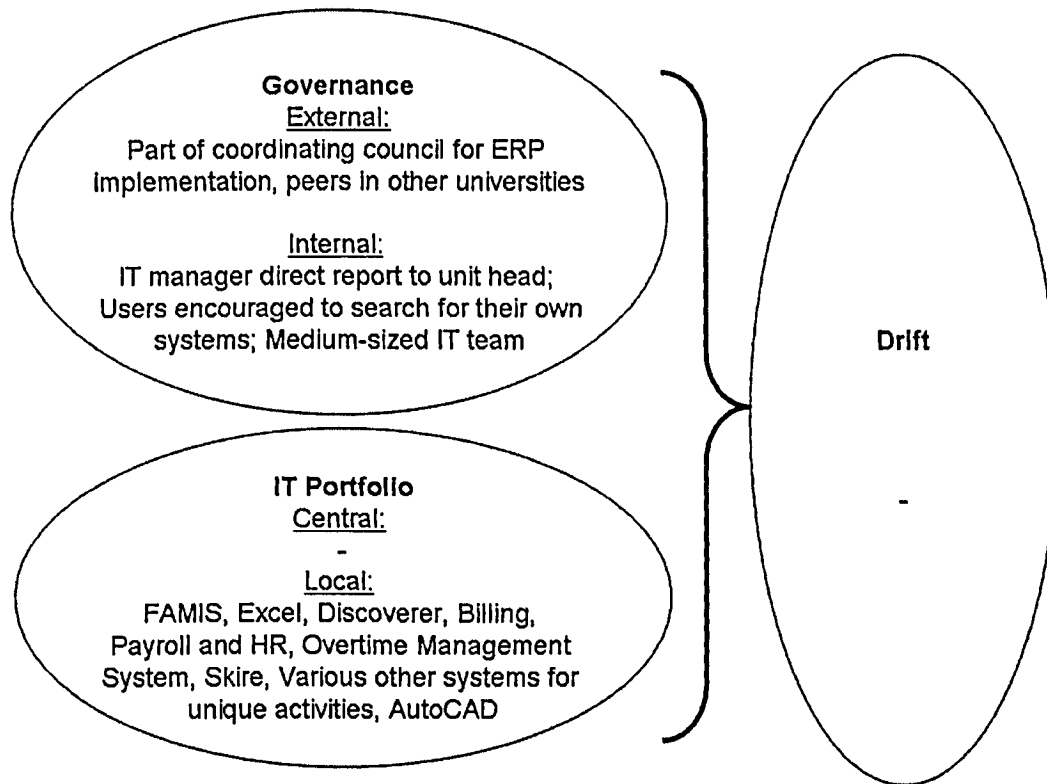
Governance
External:
Part of coordinating council for ERP implementation, peers in other universities

Internal:
IT manager direct report to unit head; Users encouraged to search for their own systems; Medium-sized IT team

IT Portfolio
Central:
-
Local:
FAMIS, Excel, Discoverer, Billing, Payroll and HR, Overtime Management System, Skire, Various other systems for unique activities, AutoCAD

Drift

-